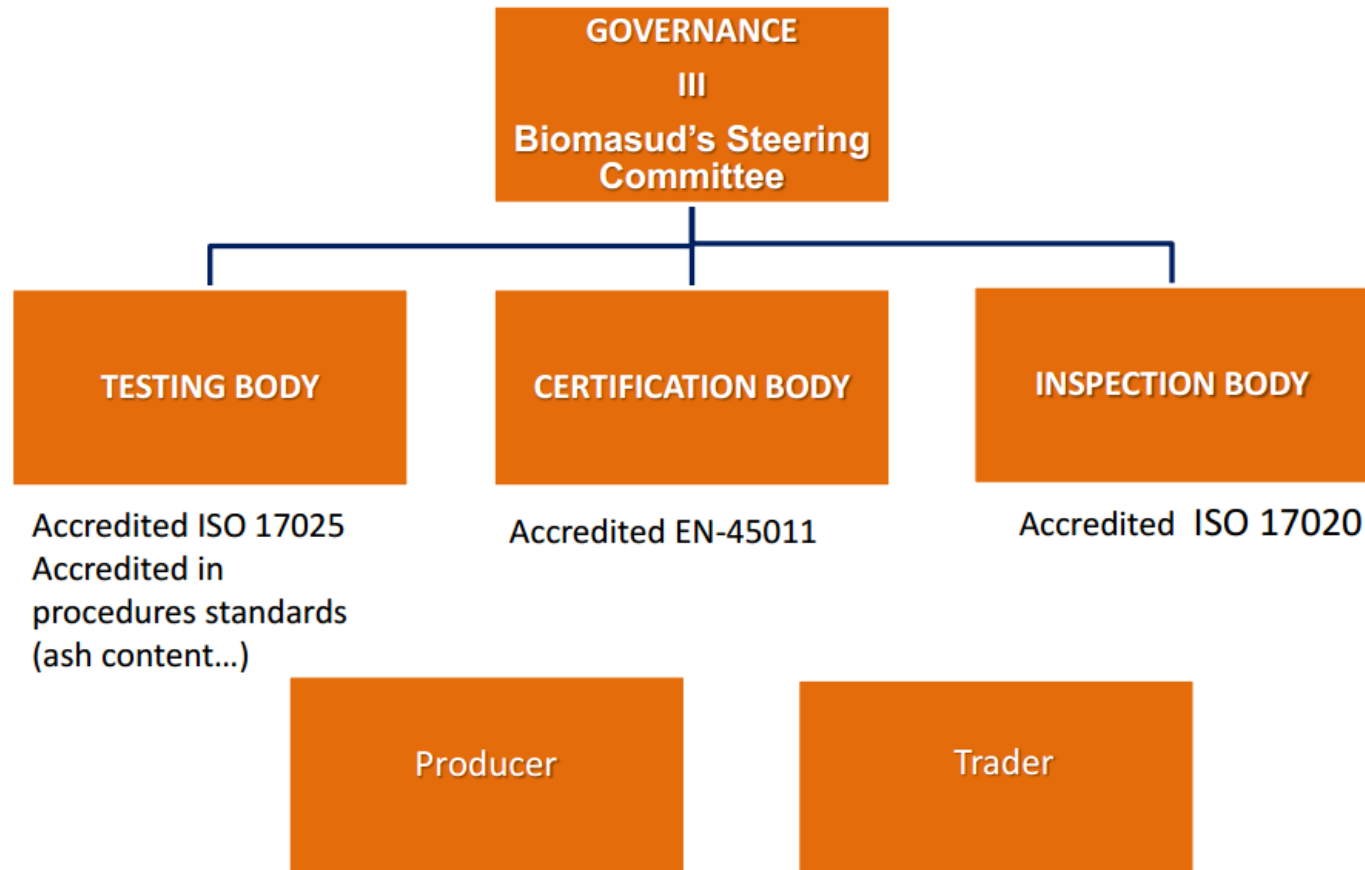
GOVERNANCE

III

Biomasud's Steering Committee

TESTING BODY

CERTIFICATION BODY

INSPECTION BODY

Accredited ISO 17025
Accredited in procedures standards (ash content…)

Accredited EN-45011

Accredited ISO 17020

Producer

Trader